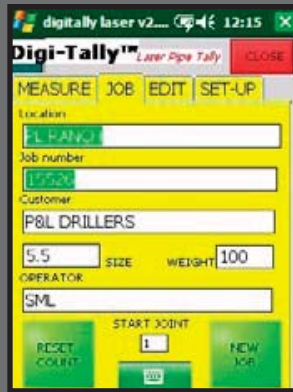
digitally laser v2... 12:15 ✕

Digi-Tally™ Laser Pipe Tally CLOSE

MEASURE JOB EDIT SET-UP

Location

PL RANCH

Job number

15526

Customer

P8L DRILLERS

5.5 SIZE WEIGHT 100

OPERATOR

SML

RESET COUNT

START JOINT

1

NEW JOB